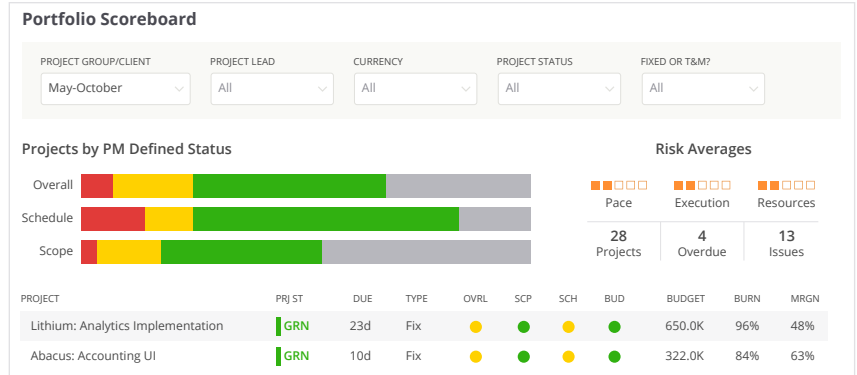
Portfolio Scoreboard

PROJECT GROUP/CLIENT
May-October

PROJECT LEAD
All

CURRENCY
All

PROJECT STATUS
All

FIXED OR T&M?
All

Projects by PM Defined Status

Overall

Schedule

Scope

Risk Averages

Pace

Execution

Resources

28
Projects

4
Overdue

13
Issues

| PROJECT | PRJ ST | DUE | TYPE | OVRL | SCP | SCH | BUD | BUDGET | BURN | MRGN |
|---|---|---|---|---|---|---|---|---|---|---|
| Lithium: Analytics Implementation | GRN | 23d | Fix | | | | | 650.0K | 96% | 48% |
| Abacus: Accounting UI | GRN | 10d | Fix | | | | | 322.0K | 84% | 63% |